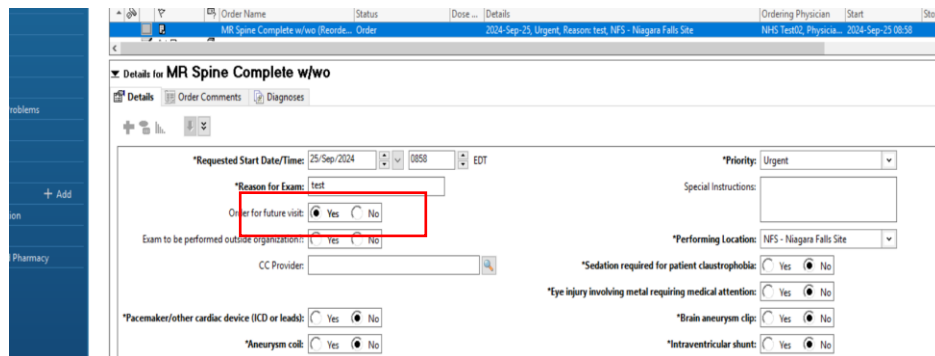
| | Order Name | Status | Dose ... | Details | Ordering Physician | Start | Sto |
|---|---|---|---|---|---|---|---|
| | MR Spine Complete w/wo (Reorde... | Order | | 2024-Sep-25, Urgent, Reason: test, NFS - Niagara Falls Site | NHS Test02, Physicia... | 2024-Sep-25 08:58 | |

roblems

+ Add

ion

l Pharmacy

Details for MR Spine Complete w/wo

Details | Order Comments | Diagnoses

*Requested Start Date/Time: 25/Sep/2024 0858 EDT

*Priority: Urgent

*Reason for Exam: test

Special Instructions:

Order for future visit: Yes No

Exam to be performed outside organization?: Yes No

*Performing Location: NFS - Niagara Falls Site

CC Provider:

*Sedation required for patient claustrophobia: Yes No

*Eye injury involving metal requiring medical attention: Yes No

*Pacemaker/other cardiac device (ICD or leads): Yes No

*Brain aneurysm clip: Yes No

*Aneurysm coil: Yes No

*Intraventricular shunt: Yes No